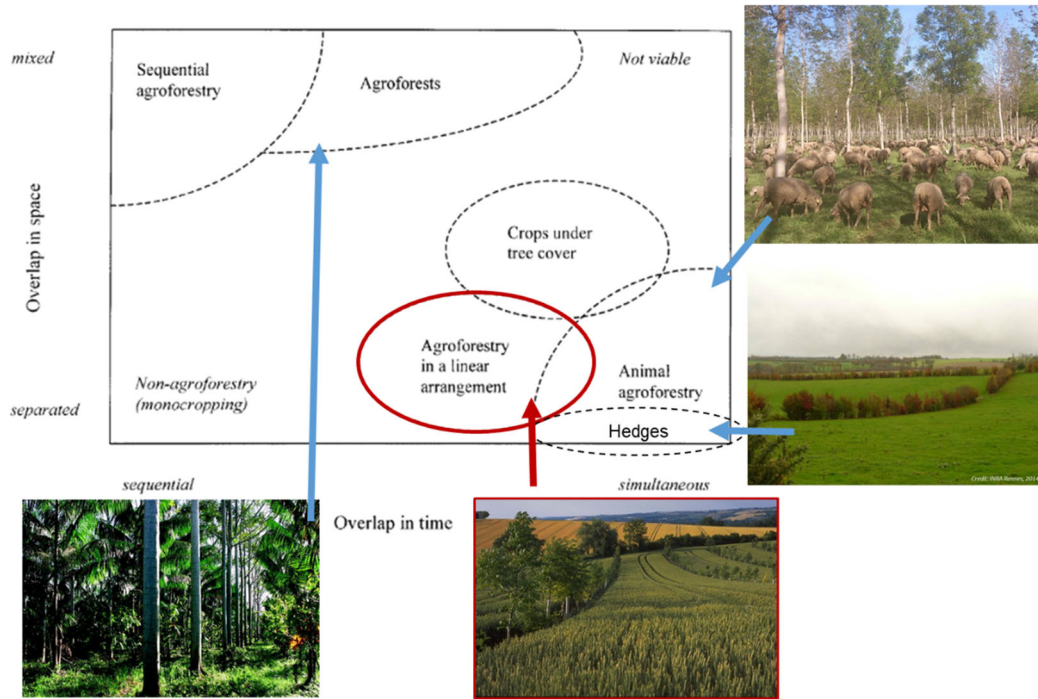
mixed

Sequential agroforestry

Agroforests

Not viable

Overlap in space

Crops under tree cover

Agroforestry in a linear arrangement

Animal agroforestry

Non-agroforestry (monocropping)

separated

Hedges

sequential

simultaneous

Overlap in time

Credit: INRA Rennes, 2014